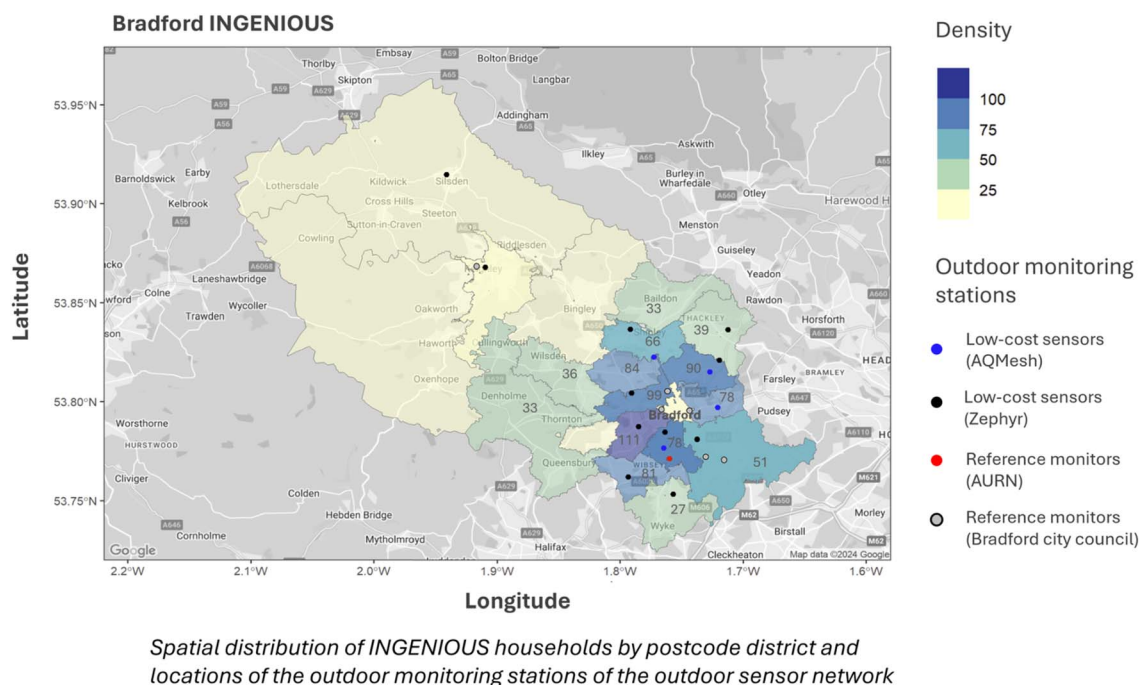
Bradford INGENIOUS

Density
100
75
50
25

Outdoor monitoring stations
Low-cost sensors (AQMesh)
Low-cost sensors (Zephyr)
Reference monitors (AURN)
Reference monitors (Bradford city council)

Embsay
Thorlby
Bolton Bridge
Skipton
Langbar
Addingham
Askwith
Ilkley
Earby
Barnoldswick
Silsden
Burley in Wharfedale
Kildwick
Lothersdale
Otley
Harewood
Kelbrook
Cross Hills
Steeton
Menston
Cowling
Sutton-in-Craven
Riddlesden
Guiseley
Laneshawbridge
Yeadon
Colne
Wycoller
Baildon
Rawdon
Trawden
Oakworth
Bingley
Horsforth
Haworth
Cullingworth
Wilsden
Farsley
Oxenhope
Bramley
Denholme
Pudsey
Bradford
Worsthorne
Thornton
Hurstwood
Queensbury
Wibsey
Cliviger
Colden
Hebden Bridge
Cornholme
Mytholmroyd
Halifax
Wyke
Birstall
Cleckheaton
Morley
Thackley
Google
Map data ©2024 Google

33
39
66
84
90
36
99
78
33
111
78
51
81
27

53.95°N
53.90°N
53.85°N
53.80°N
53.75°N
Latitude

2.2°W
2.1°W
2.0°W
1.9°W
1.8°W
1.7°W
1.6°W
Longitude

Spatial distribution of INGENIOUS households by postcode district and locations of the outdoor monitoring stations of the outdoor sensor network